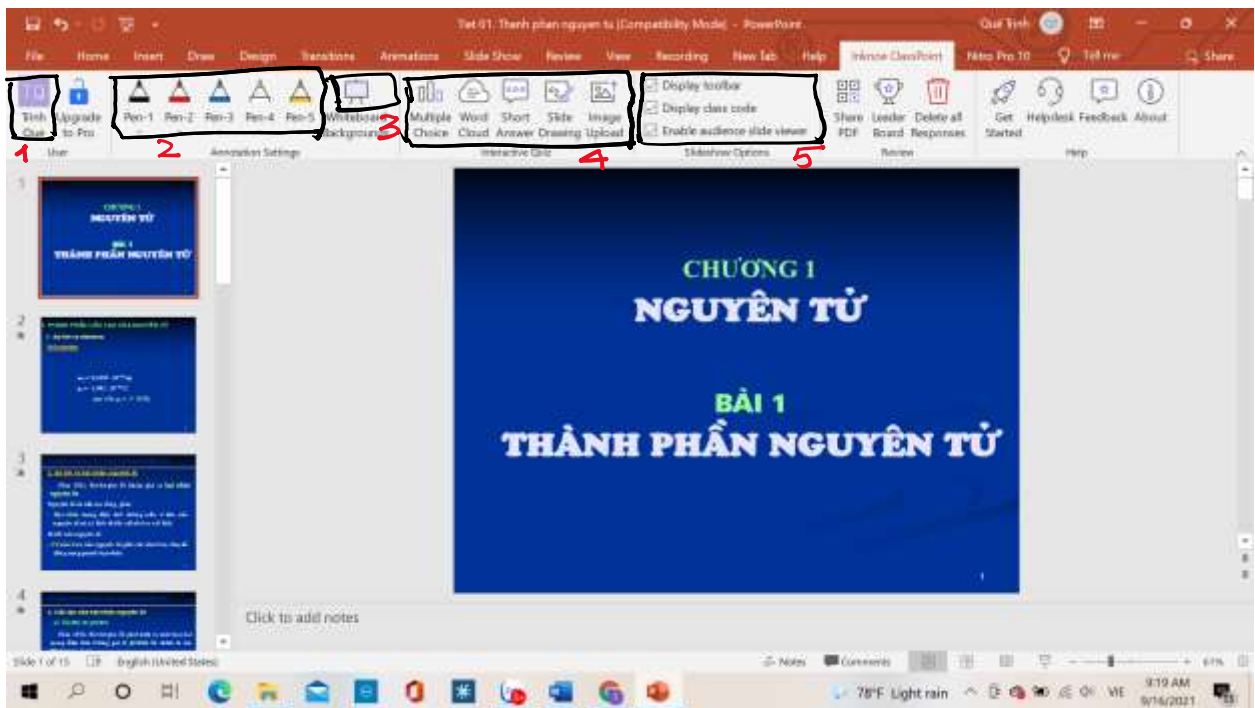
Tiet 01. Thanh phan nguyen tu [Compatibility Mode] - PowerPoint

Quế Trịnh

File Home Insert Draw Design Transitions Animations Slide Show Review View Recording New Tab Help Inknoe ClassPoint Nitro Pro 10 Tell me Share

Trinh Quế
Upgrade to Pro
User

Pen-1 Pen-2 Pen-3 Pen-4 Pen-5
Annotation Settings

Whiteboard Background

Multiple Choice Word Cloud Short Answer Slide Drawing Image Upload
Interactive Quiz

Display toolbar
Display class code
Enable audience slide viewer
Slideshow Options

Share PDF Leader Board Delete all Responses
Review

Get Started Helpdesk Feedback About
Help

1 2 3 4 5

CHƯƠNG 1
NGUYÊN TỬ

BÀI 1
THÀNH PHẦN NGUYÊN TỬ

1

Click to add notes

Slide 1 of 15 English (United States) Notes Comments 61%

78°F Light rain VIE 9:19 AM 9/16/2021